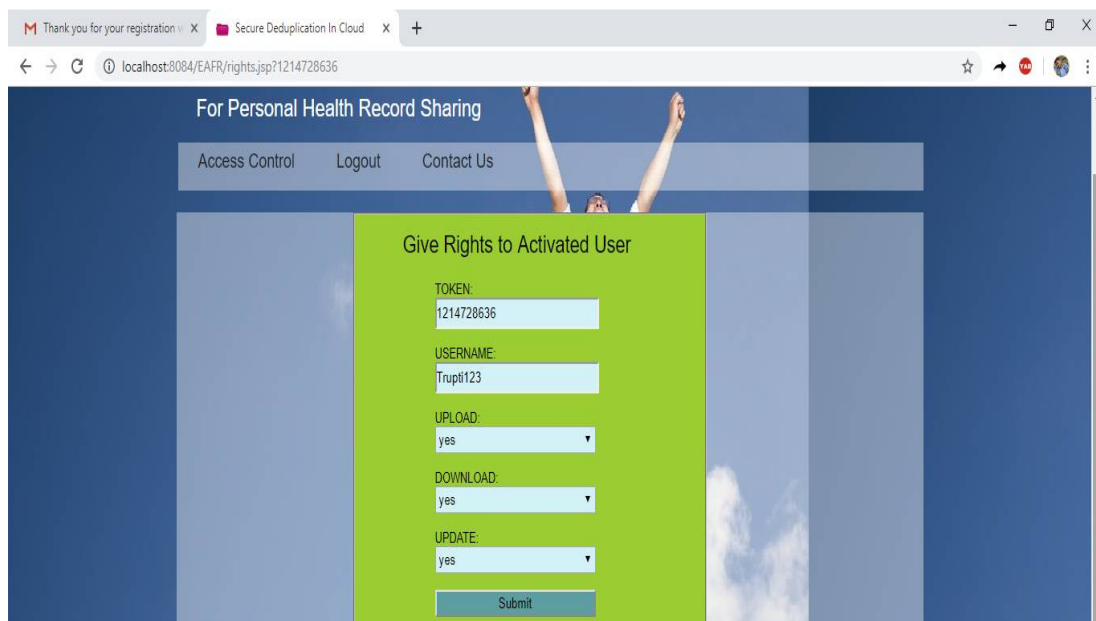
M Thank you for your registration w X

Secure Deduplication In Cloud X

+

localhost:8084/EAFR/rights.jsp?1214728636

For Personal Health Record Sharing

Access Control Logout Contact Us

Give Rights to Activated User

TOKEN:

1214728636

USERNAME:

Trupti123

UPLOAD:

yes

DOWNLOAD:

yes

UPDATE:

yes

Submit